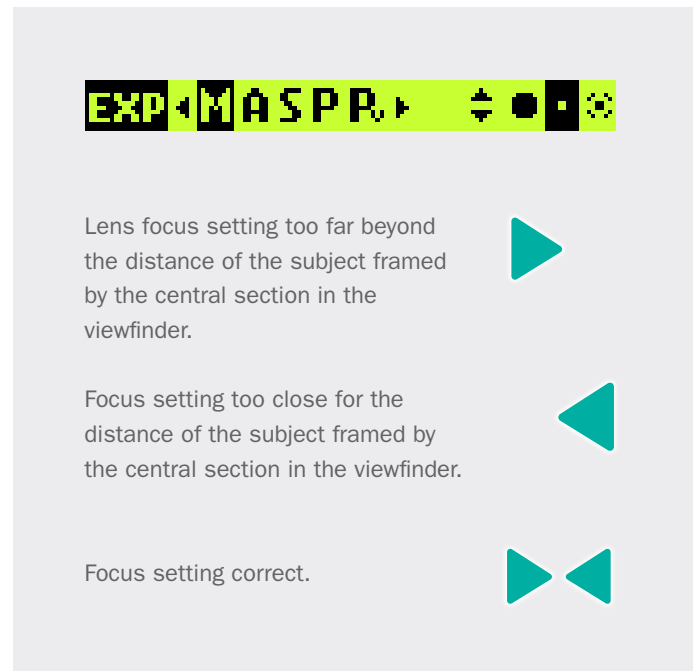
EXP M A S P R

Lens focus setting too far beyond the distance of the subject framed by the central section in the viewfinder.

Focus setting too close for the distance of the subject framed by the central section in the viewfinder.

Focus setting correct.